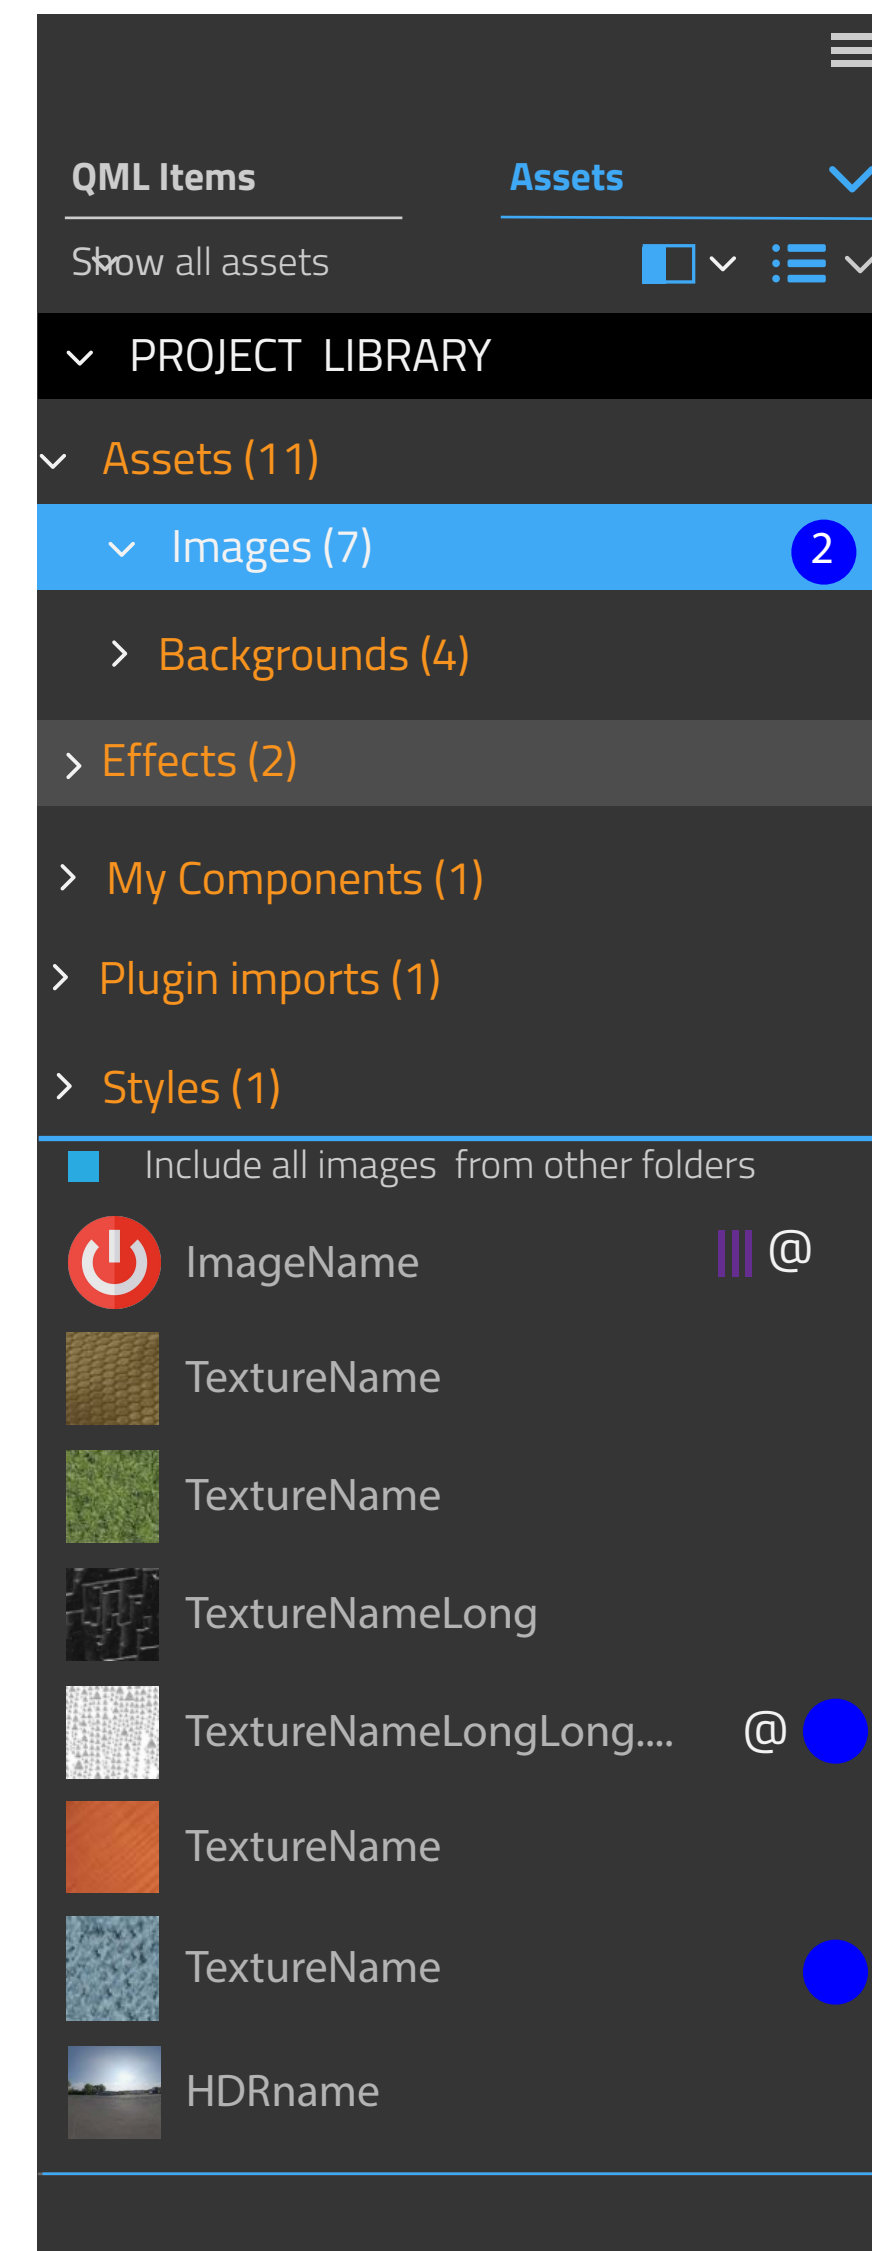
QML Items

Assets

Show all assets

PROJECT LIBRARY

Assets (11)

Images (7)

2

Backgrounds (4)

Effects (2)

My Components (1)

Plugin imports (1)

Styles (1)

Include all images from other folders

ImageName

@

TextureName

TextureName

TextureNameLong

TextureNameLongLong....

@

TextureName

TextureName

HDRname